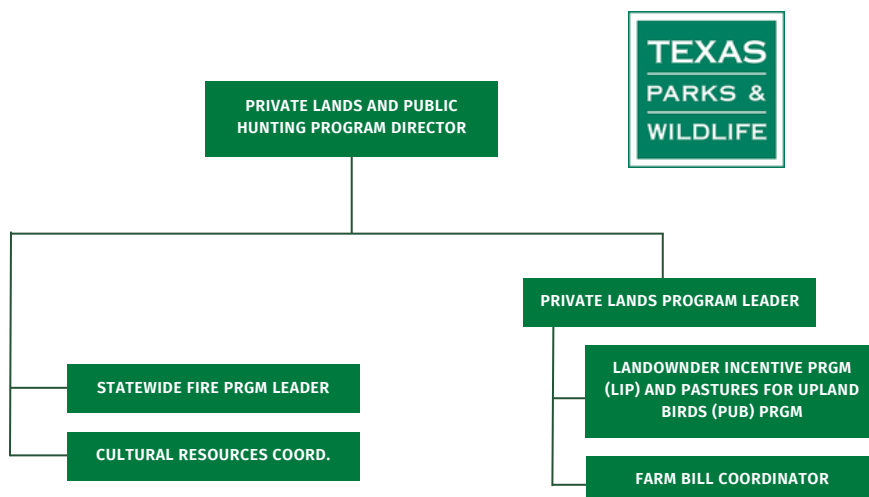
TEXAS
PARKS &
WILDLIFE

PRIVATE LANDS AND PUBLIC HUNTING PROGRAM DIRECTOR

PRIVATE LANDS PROGRAM LEADER

STATEWIDE FIRE PRGM LEADER

CULTURAL RESOURCES COORD.

LANDOWNDER INCENTIVE PRGM (LIP) AND PASTURES FOR UPLAND BIRDS (PUB) PRGM

FARM BILL COORDINATOR